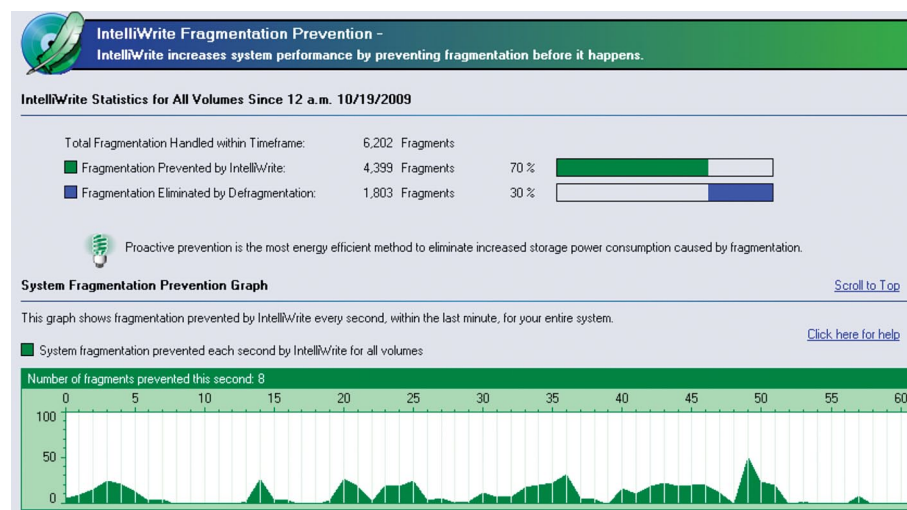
IntelliWrite Fragmentation Prevention -
IntelliWrite increases system performance by preventing fragmentation before it happens.

IntelliWrite Statistics for All Volumes Since 12 a.m. 10/19/2009

Total Fragmentation Handled within Timeframe: 6,202 Fragments
Fragmentation Prevented by IntelliWrite: 4,399 Fragments 70 %
Fragmentation Eliminated by Defragmentation: 1,803 Fragments 30 %

Proactive prevention is the most energy efficient method to eliminate increased storage power consumption caused by fragmentation.

System Fragmentation Prevention Graph

Scroll to Top

This graph shows fragmentation prevented by IntelliWrite every second, within the last minute, for your entire system.

Click here for help

System fragmentation prevented each second by IntelliWrite for all volumes

Number of fragments prevented this second: 8

0 5 10 15 20 25 30 35 40 45 50 55 60

100
50
0